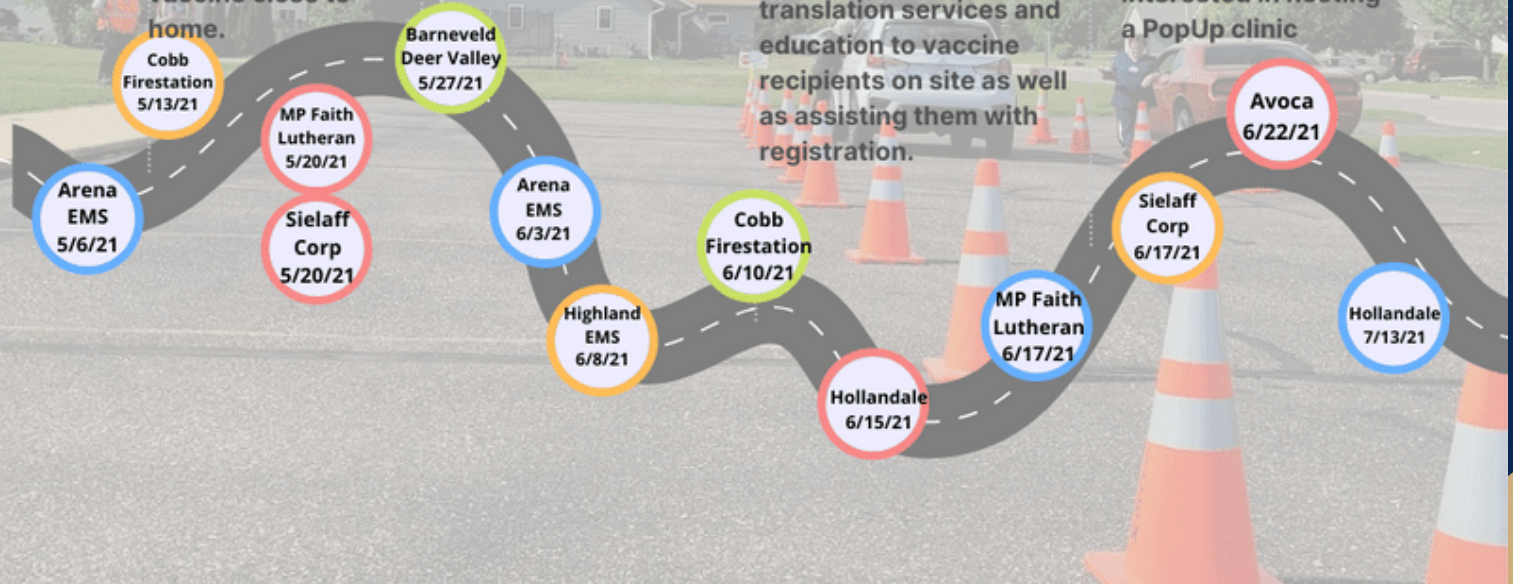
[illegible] home.

translation services and education to vaccine recipients on site as well as assisting them with registration.

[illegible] a PopUp clinic

Arena EMS 5/6/21

Cobb Firestation 5/13/21

MP Faith Lutheran 5/20/21

Sielaff Corp 5/20/21

Barneveld Deer Valley 5/27/21

Arena EMS 6/3/21

Highland EMS 6/8/21

Cobb Firestation 6/10/21

Hollandale 6/15/21

MP Faith Lutheran 6/17/21

Sielaff Corp 6/17/21

Avoca 6/22/21

Hollandale 7/13/21